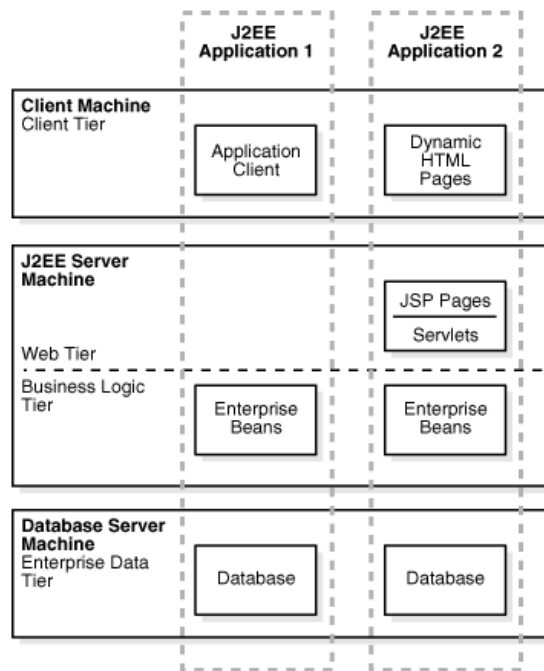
J2EE Application 1

J2EE Application 2

Client Machine
Client Tier

Application Client

Dynamic HTML Pages

J2EE Server Machine

JSP Pages

Servlets

Web Tier

Business Logic Tier

Enterprise Beans

Enterprise Beans

Database Server Machine
Enterprise Data Tier

Database

Database